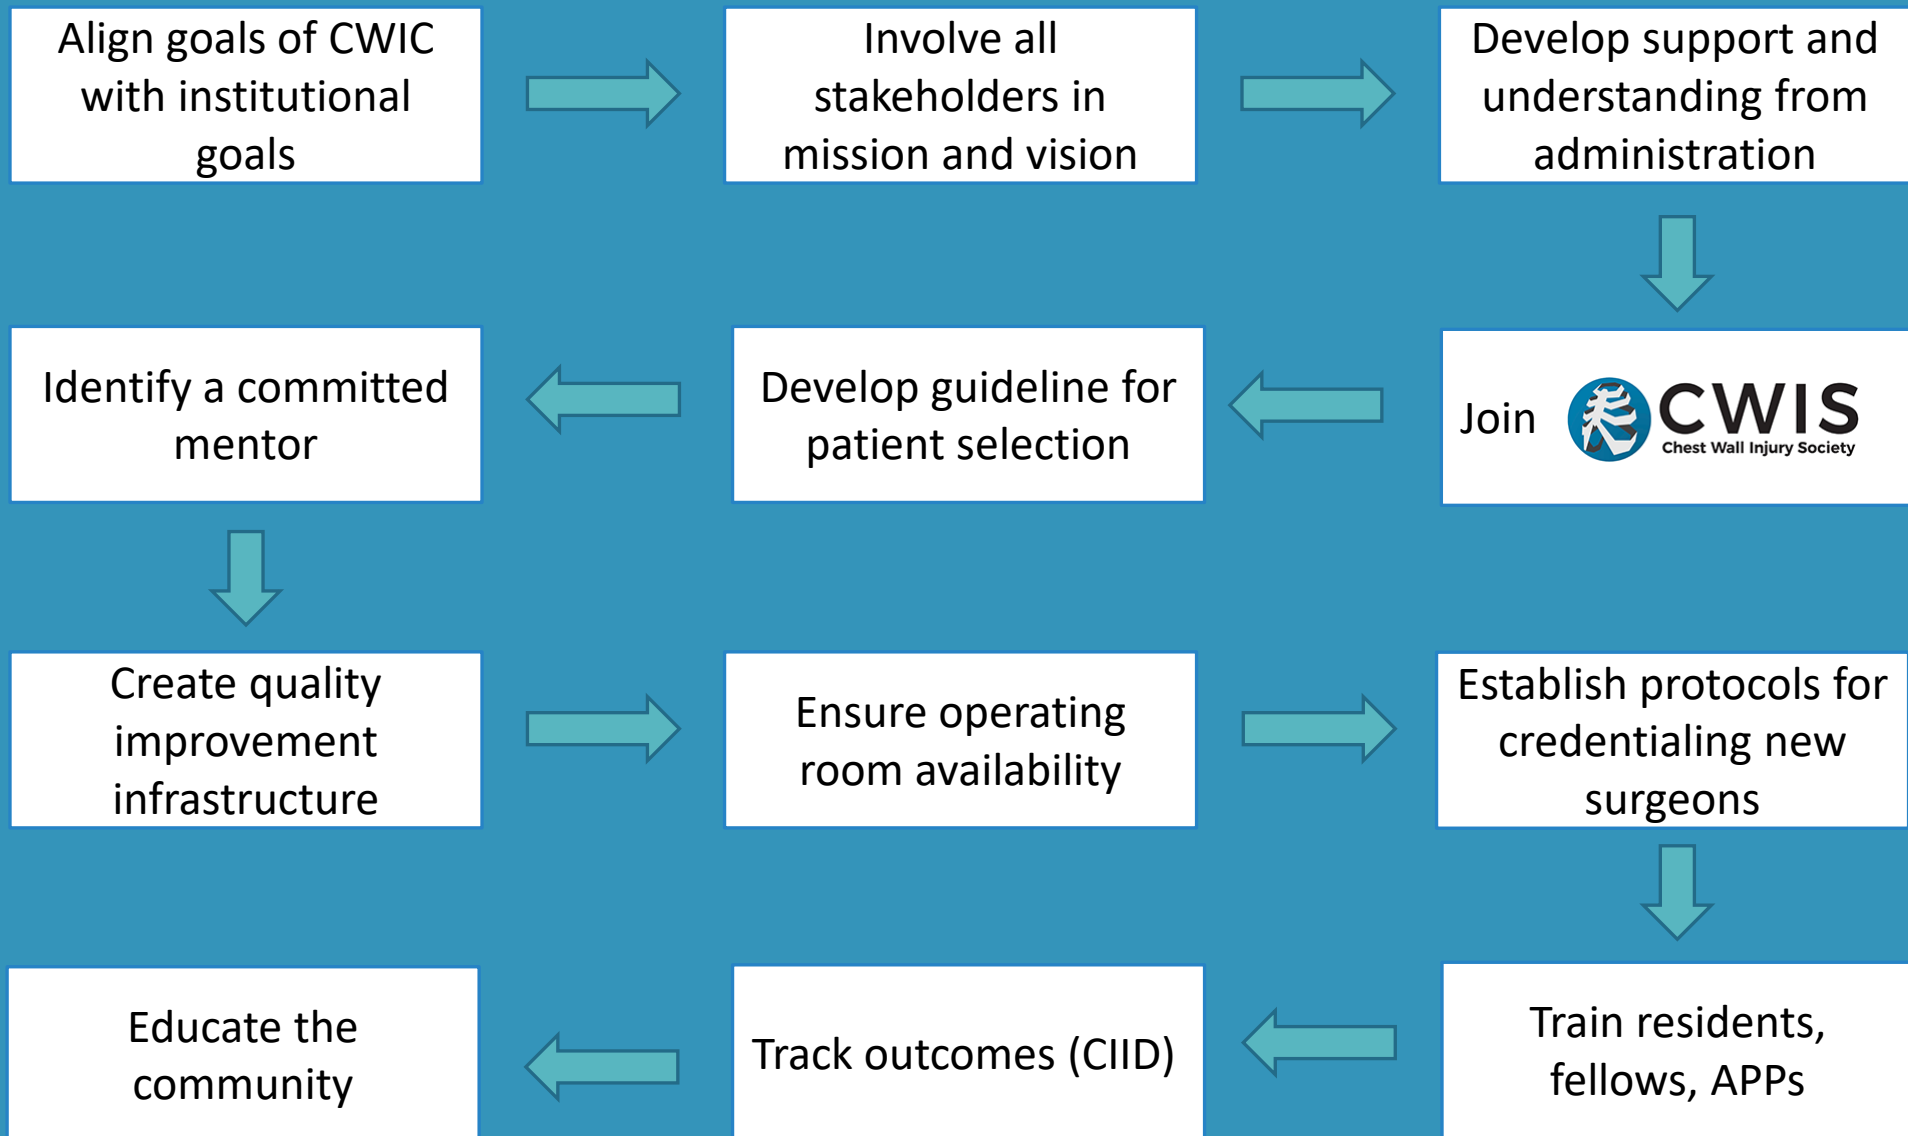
Align goals of CWIC with institutional goals

Involve all stakeholders in mission and vision

Develop support and understanding from administration

Join CWIS Chest Wall Injury Society

Develop guideline for patient selection

Identify a committed mentor

Create quality improvement infrastructure

Ensure operating room availability

Establish protocols for credentialing new surgeons

Train residents, fellows, APPs

Track outcomes (CIID)

Educate the community